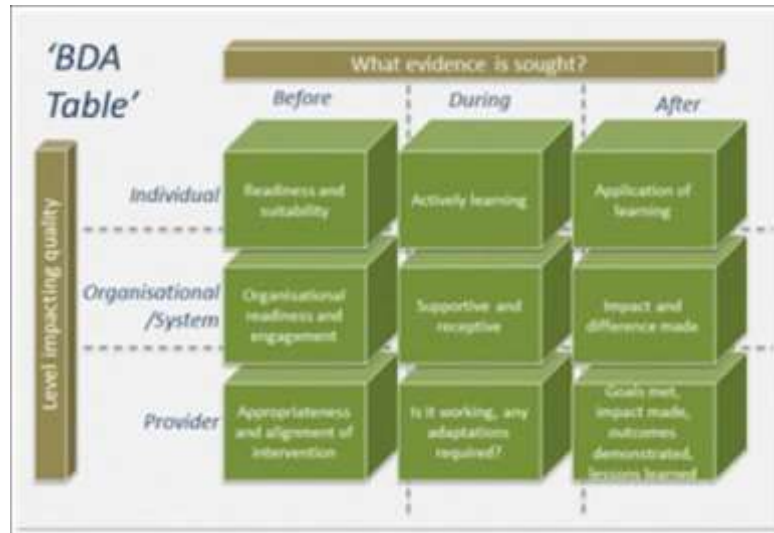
'BDA Table'

What evidence is sought?

Level impacting quality

| | Before | During | After |
|---|---|---|---|
| Individual | Readiness and suitability | Actively learning | Application of learning |
| Organisational /System | Organisational readiness and engagement | Supportive and receptive | Impact and difference made |
| Provider | Appropriateness and alignment of intervention | Is it working, any adaptations required? | Goals met, impact made, outcomes demonstrated, lessons learned |